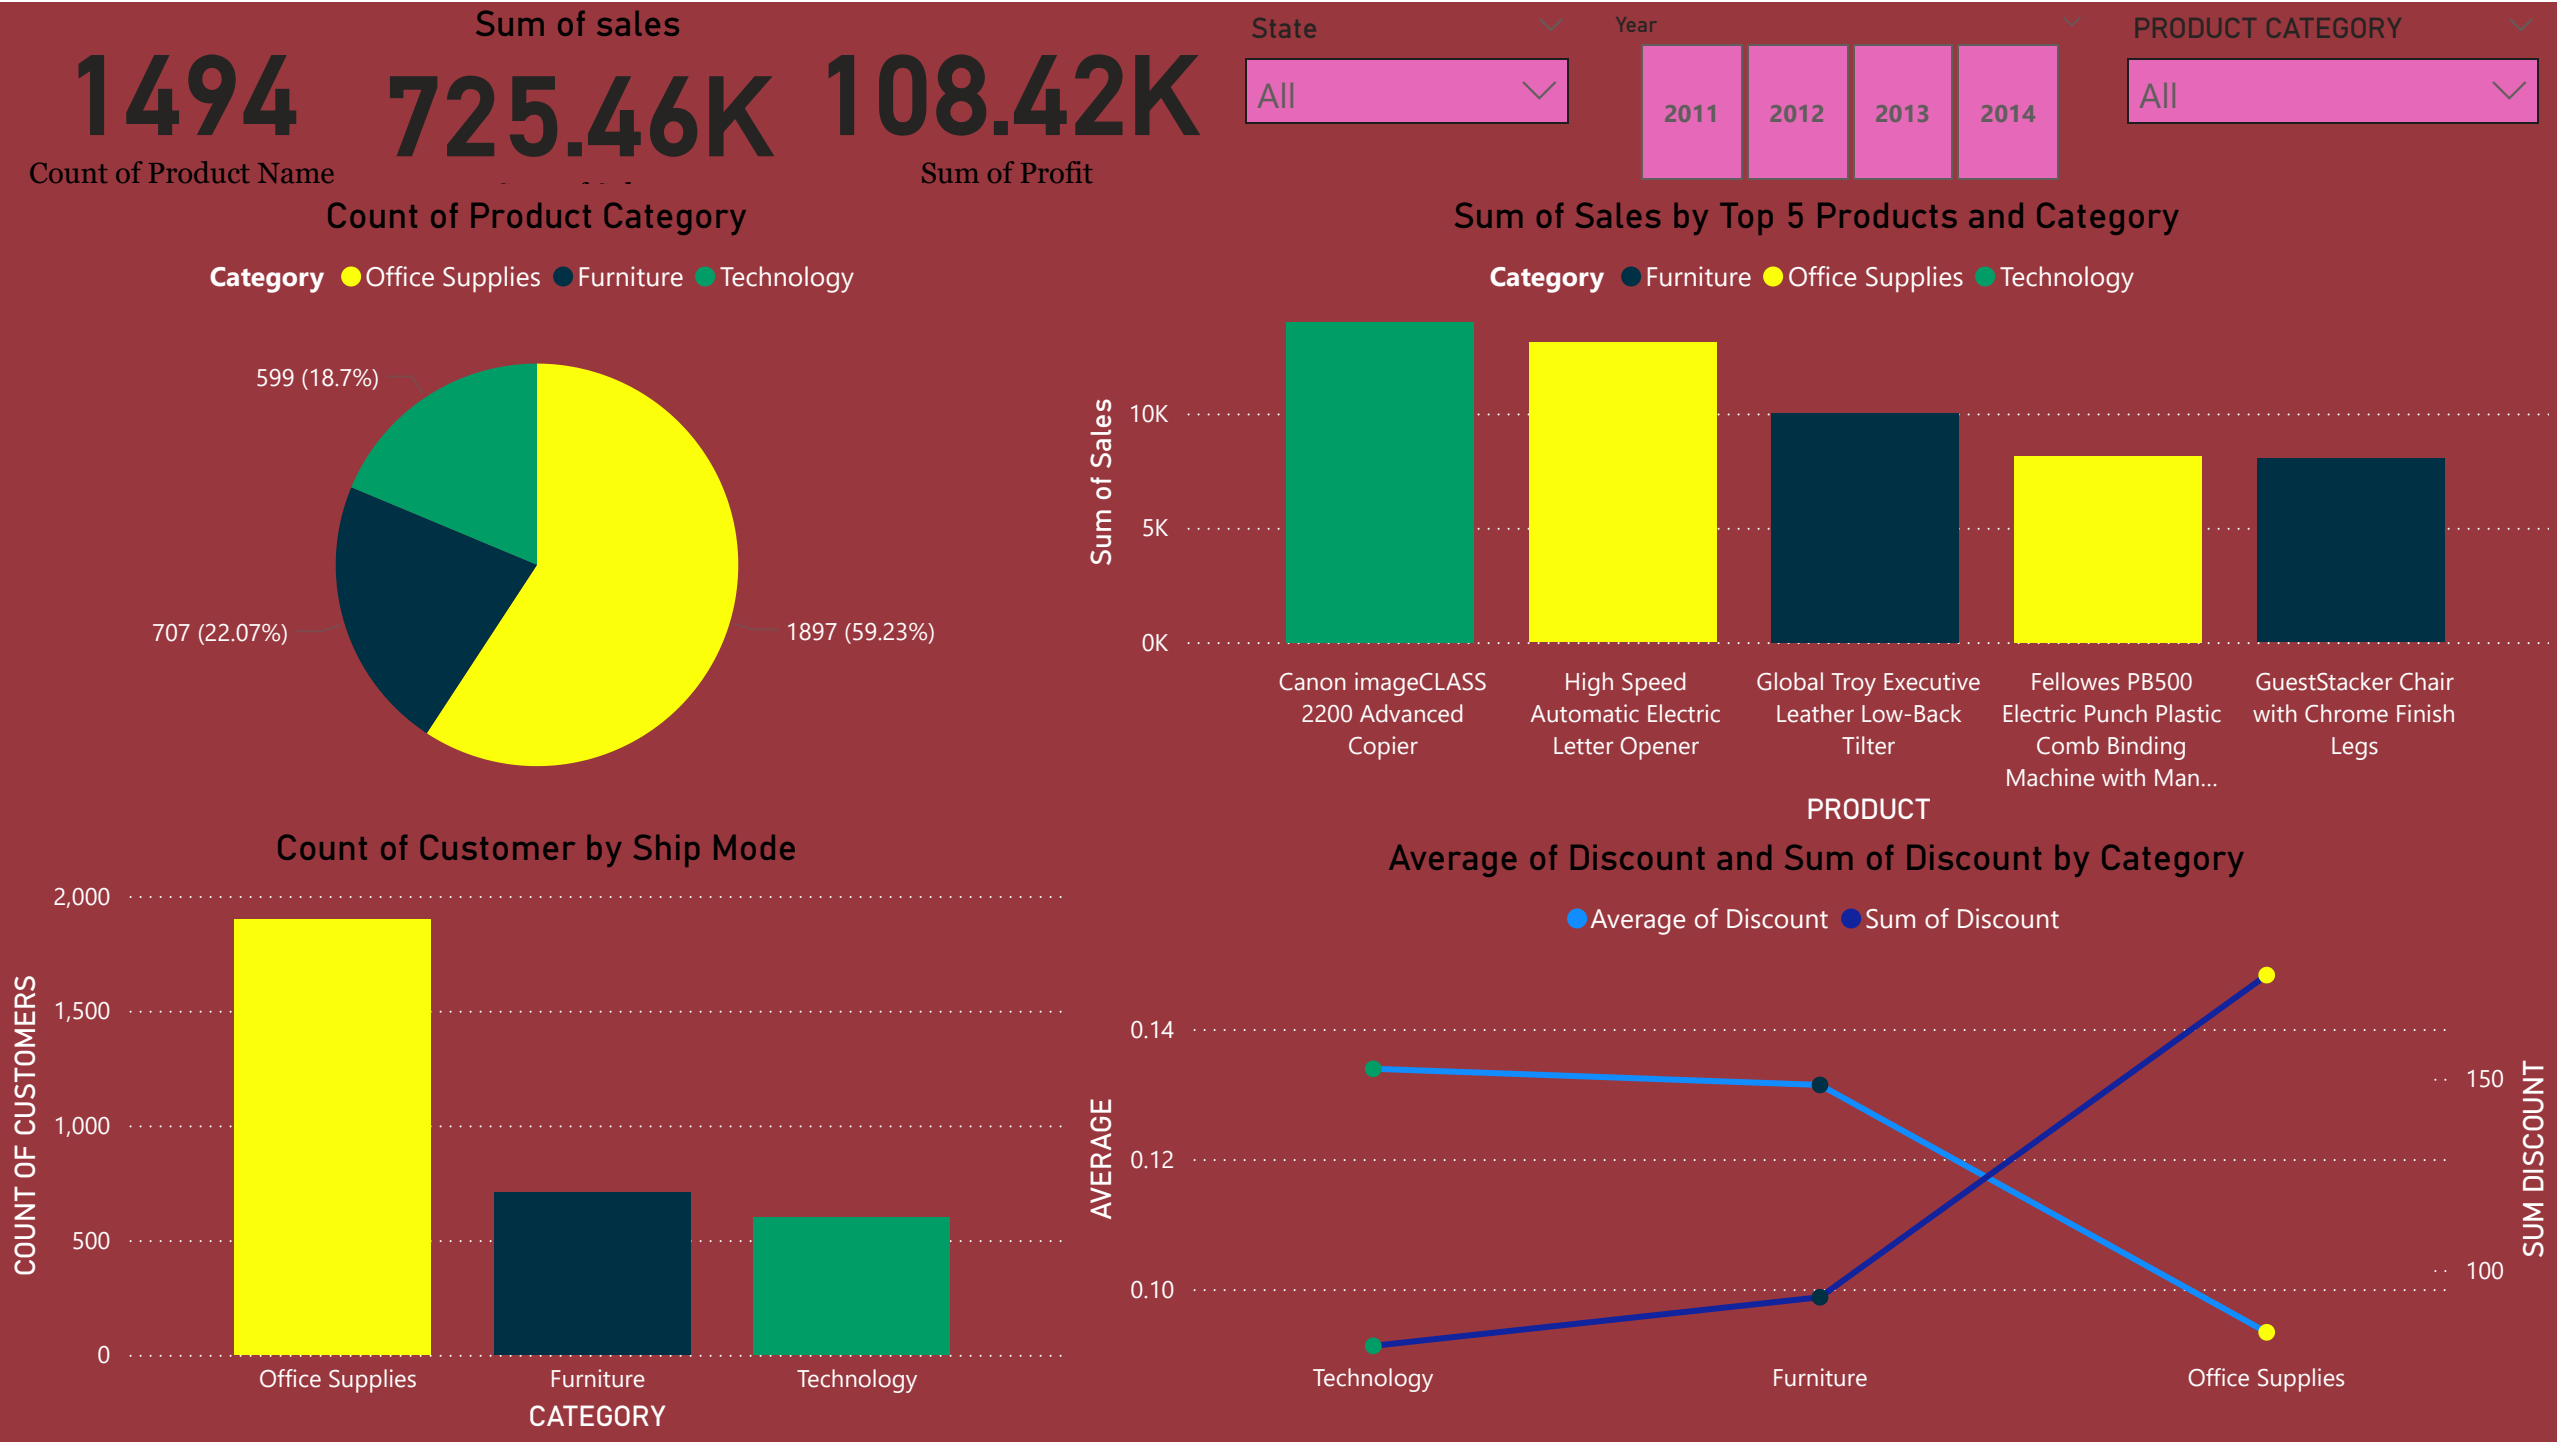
1494
Count of Product Name

Sum of sales
725.46K

108.42K
Sum of Profit

State
All

Year
2011 2012 2013 2014

PRODUCT CATEGORY
All

Count of Product Category
Category Office Supplies Furniture Technology
599 (18.7%)
707 (22.07%)
1897 (59.23%)

Sum of Sales by Top 5 Products and Category
Category Furniture Office Supplies Technology
Sum of Sales
10K
5K
0K
Canon imageCLASS 2200 Advanced Copier
High Speed Automatic Electric Letter Opener
Global Troy Executive Leather Low-Back Tilter
Fellowes PB500 Electric Punch Plastic Comb Binding Machine with Man...
GuestStacker Chair with Chrome Finish Legs
PRODUCT

Count of Customer by Ship Mode
COUNT OF CUSTOMERS
2,000
1,500
1,000
500
0
Office Supplies
Furniture
Technology
CATEGORY

Average of Discount and Sum of Discount by Category
Average of Discount Sum of Discount
AVERAGE
0.14
0.12
0.10
150
100
SUM DISCOUNT
Technology
Furniture
Office Supplies